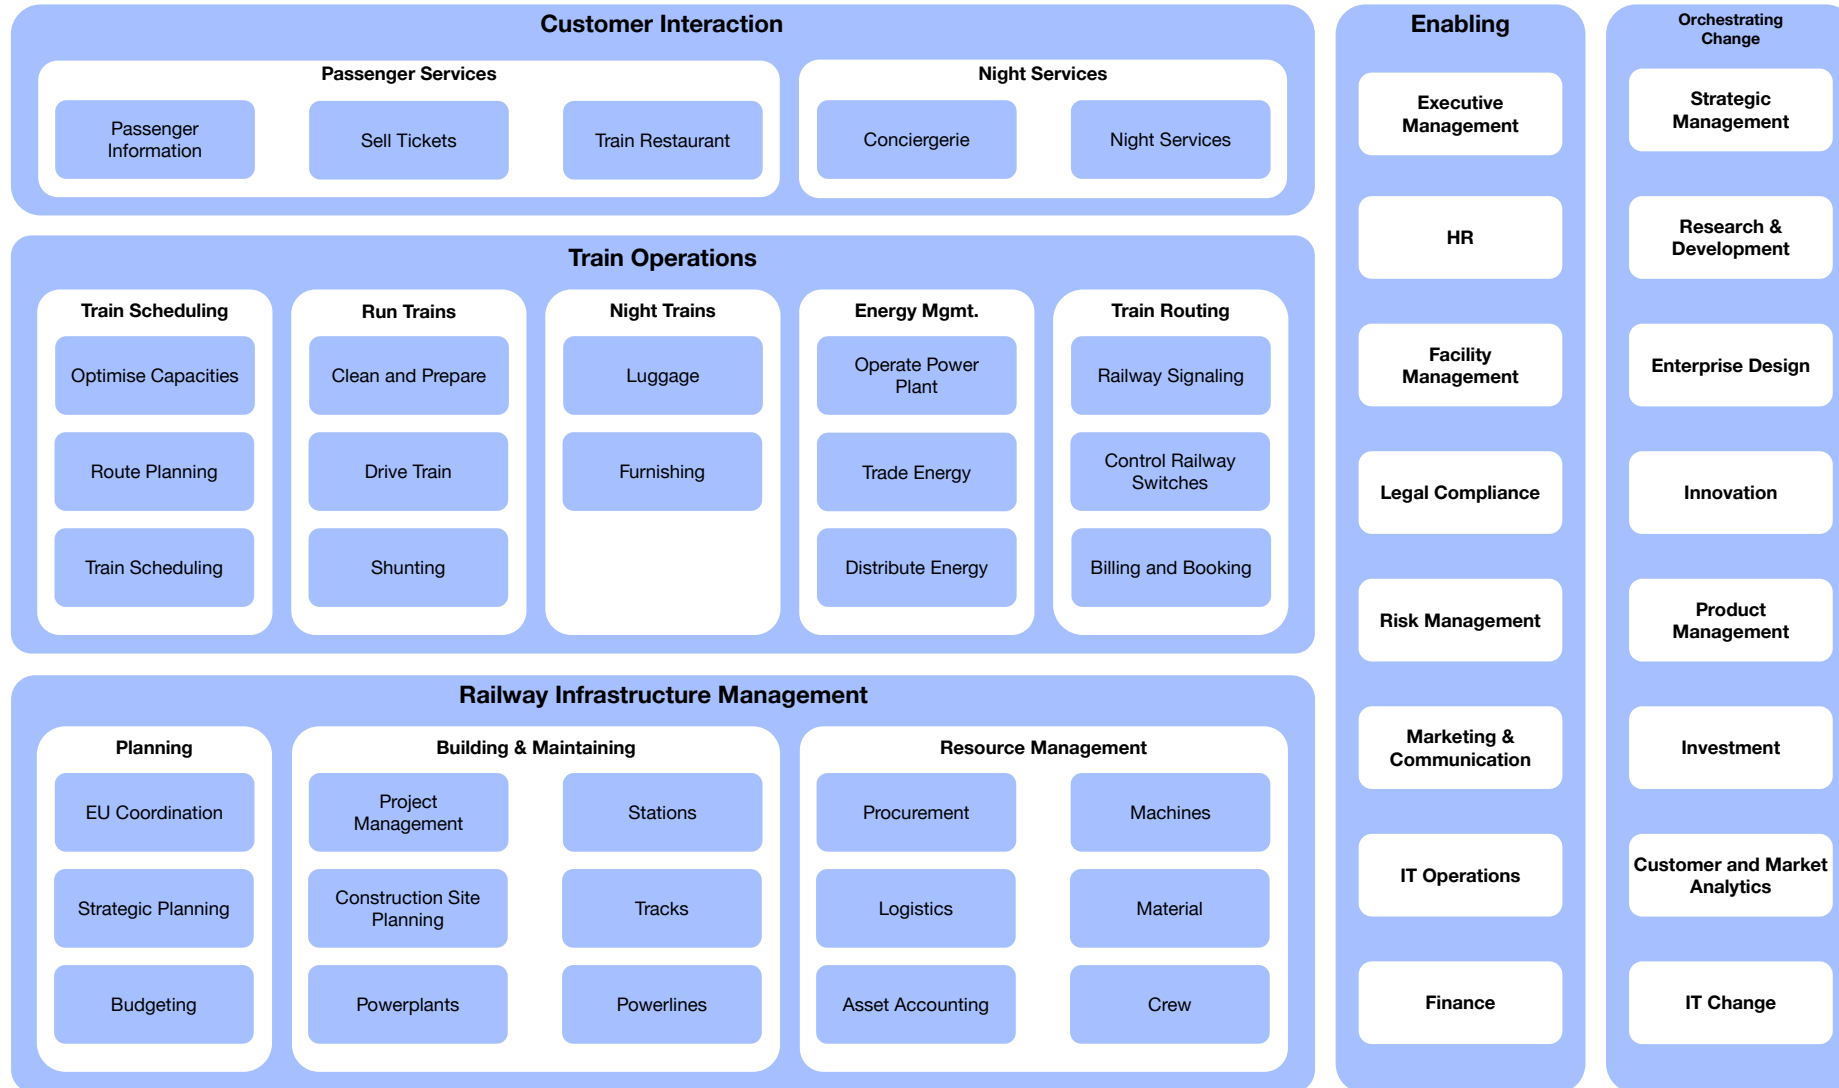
Customer Interaction

Passenger Services

Passenger Information

Sell Tickets

Train Restaurant

Night Services

Conciergerie

Night Services

Train Operations

Train Scheduling

Optimise Capacities

Route Planning

Train Scheduling

Run Trains

Clean and Prepare

Drive Train

Shunting

Night Trains

Luggage

Furnishing

Energy Mgmt.

Operate Power Plant

Trade Energy

Distribute Energy

Train Routing

Railway Signaling

Control Railway Switches

Billing and Booking

Railway Infrastructure Management

Planning

EU Coordination

Strategic Planning

Budgeting

Building & Maintaining

Project Management

Stations

Construction Site Planning

Tracks

Powerplants

Powerlines

Resource Management

Procurement

Machines

Logistics

Material

Asset Accounting

Crew

Enabling

Executive Management

HR

Facility Management

Legal Compliance

Risk Management

Marketing & Communication

IT Operations

Finance

Orchestrating Change

Strategic Management

Research & Development

Enterprise Design

Innovation

Product Management

Investment

Customer and Market Analytics

IT Change